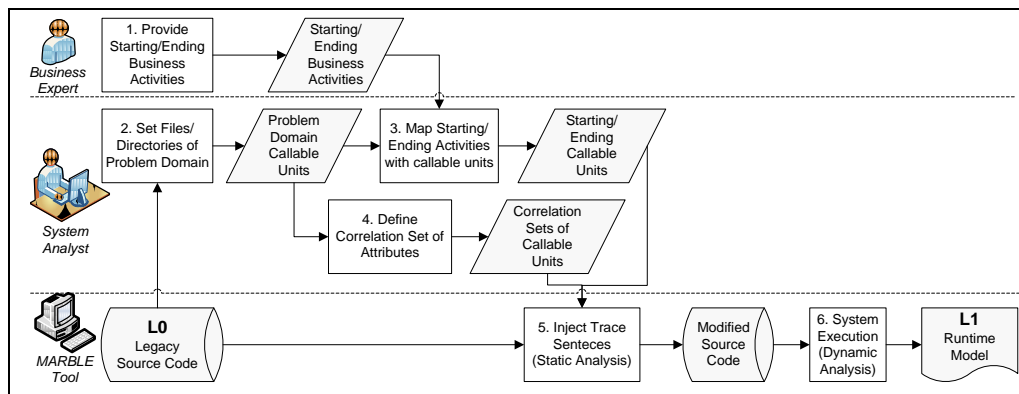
Business Expert

1. Provide Starting/Ending Business Activities

Starting/ Ending Business Activities

System Analyst

2. Set Files/ Directories of Problem Domain

Problem Domain Callable Units

3. Map Starting/ Ending Activities with callable units

Starting/ Ending Callable Units

4. Define Correlation Set of Attributes

Correlation Sets of Callable Units

MARBLE Tool

L0 Legacy Source Code

5. Inject Trace Senteces (Static Analysis)

Modified Source Code

6. System Execution (Dynamic Analysis)

L1 Runtime Model